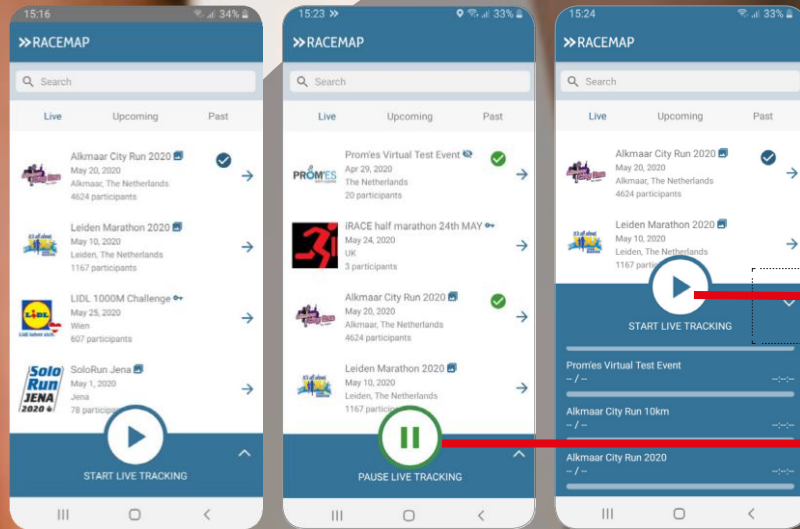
15:16 34%

RACEMAP

Search

Live Upcoming Past

Alkmaar City Run 2020
May 20, 2020
Alkmaar, The Netherlands
4624 participants

Leiden Marathon 2020
May 10, 2020
Leiden, The Netherlands
1167 participants

LIDL 1000M Challenge
May 25, 2020
Wien
607 participants

SoloRun Jena
May 1, 2020
Jena
78 participants

START LIVE TRACKING

15:23 33%

RACEMAP

Search

Live Upcoming Past

Prom'es Virtual Test Event
Apr 29, 2020
The Netherlands
20 participants

iRACE half marathon 24th MAY
May 24, 2020
UK
3 participants

Alkmaar City Run 2020
May 20, 2020
Alkmaar, The Netherlands
4624 participants

Leiden Marathon 2020
May 10, 2020
Leiden, The Netherlands
1167 participants

PAUSE LIVE TRACKING

15:24 33%

RACEMAP

Search

Live Upcoming Past

Alkmaar City Run 2020
May 20, 2020
Alkmaar, The Netherlands
4624 participants

Leiden Marathon 2020
May 10, 2020
Leiden, The Netherlands
1167 participants

START LIVE TRACKING

Prom'es Virtual Test Event
– / –

Alkmaar City Run 10km
– / –

Alkmaar City Run 2020
– / –